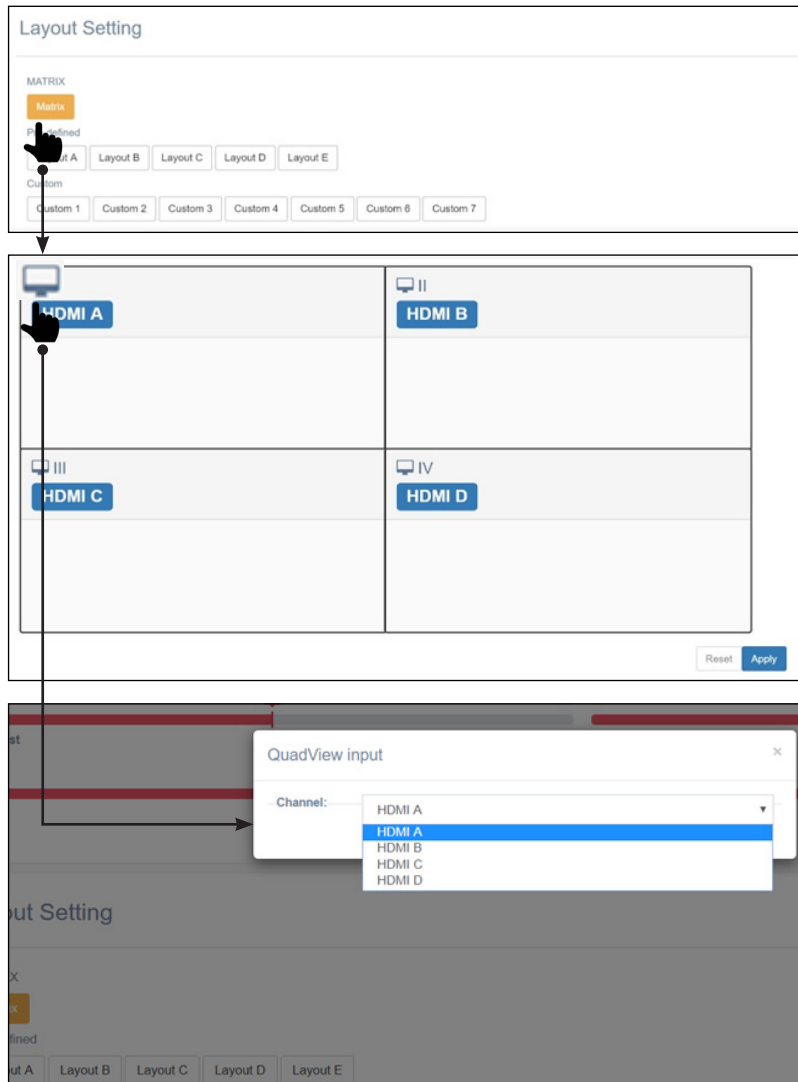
Layout Setting

MATRIX

Matrix

P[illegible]efined

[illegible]ut A Layout B Layout C Layout D Layout E

Custom

Custom 1 Custom 2 Custom 3 Custom 4 Custom 5 Custom 6 Custom 7

HDMI A

II

HDMI B

III

HDMI C

IV

HDMI D

Reset Apply

st

QuadView input

×

Channel:

HDMI A

HDMI A
HDMI B
HDMI C
HDMI D

ut Setting

X

X

fined

ut A Layout B Layout C Layout D Layout E